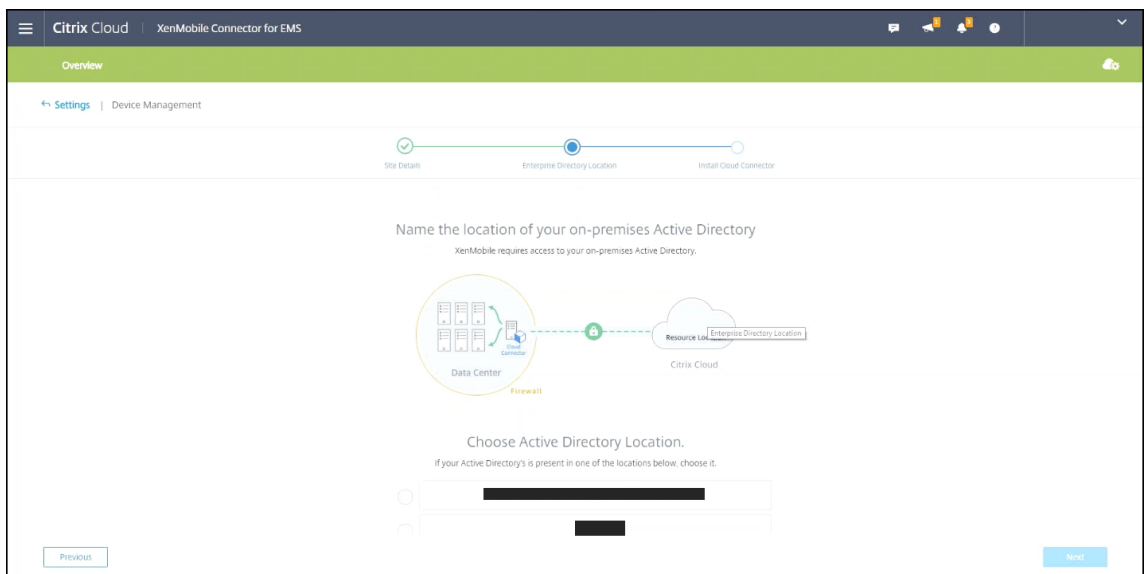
Citrix Cloud | XenMobile Connector for EMS

Overview

Settings | Device Management

Site Details
Enterprise Directory Location
Install Cloud Connector

Name the location of your on-premises Active Directory

XenMobile requires access to your on-premises Active Directory.

Cloud Connector
Data Center
Firewall
Resource Lo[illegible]
Enterprise Directory Location
Citrix Cloud

Choose Active Directory Location.

If your Active Directory's is present in one of the locations below, choose it.

Previous
Next